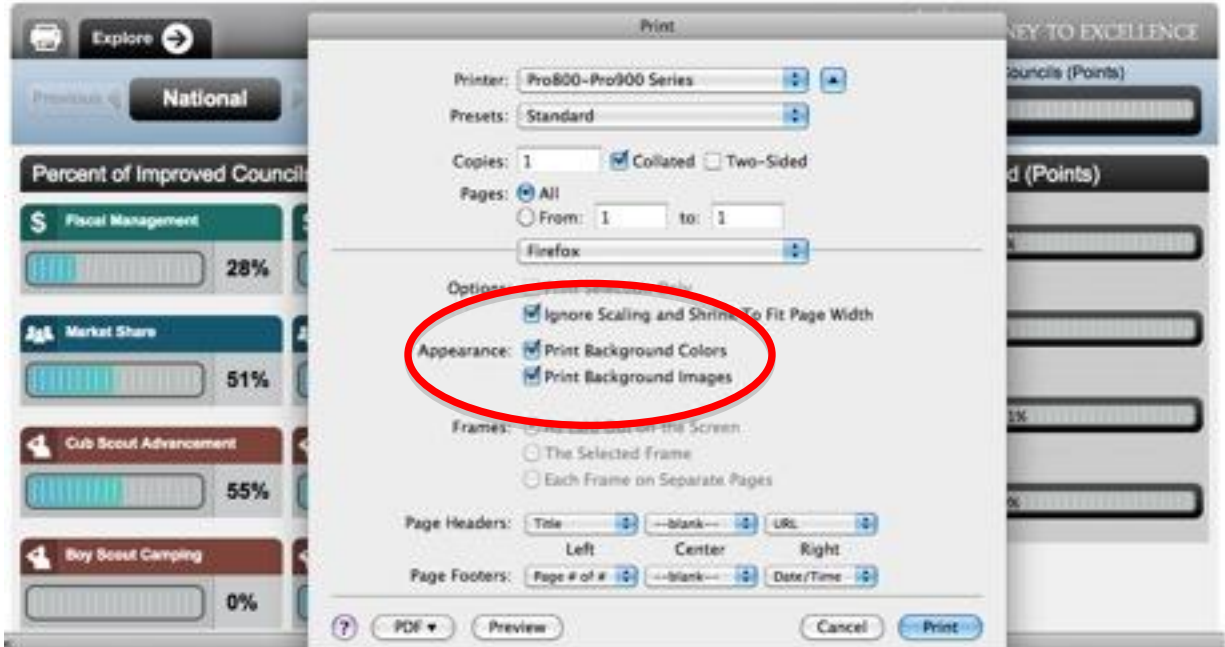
Explore

NEY TO EXCELLENCE

Previous

National

Councils (Points)

Percent of Improved Councils

d (Points)

Fiscal Management

28%

Market Share

51%

Cub Scout Advancement

55%

Boy Scout Camping

0%

Print

Printer: Pro800-Pro900 Series

Presets: Standard

Copies: 1 Collated Two-Sided

Pages: All

From: 1 to: 1

Firefox

Options: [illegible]

Ignore Scaling and Shrink To Fit Page Width

Appearance: Print Background Colors

Print Background Images

Frames: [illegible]

The Selected Frame

Each Frame on Separate Pages

Page Headers: Title --blank-- URL

Left Center Right

Page Footers: Page # of # --blank-- Date/Time

?

PDF ▾

Preview

Cancel

Print